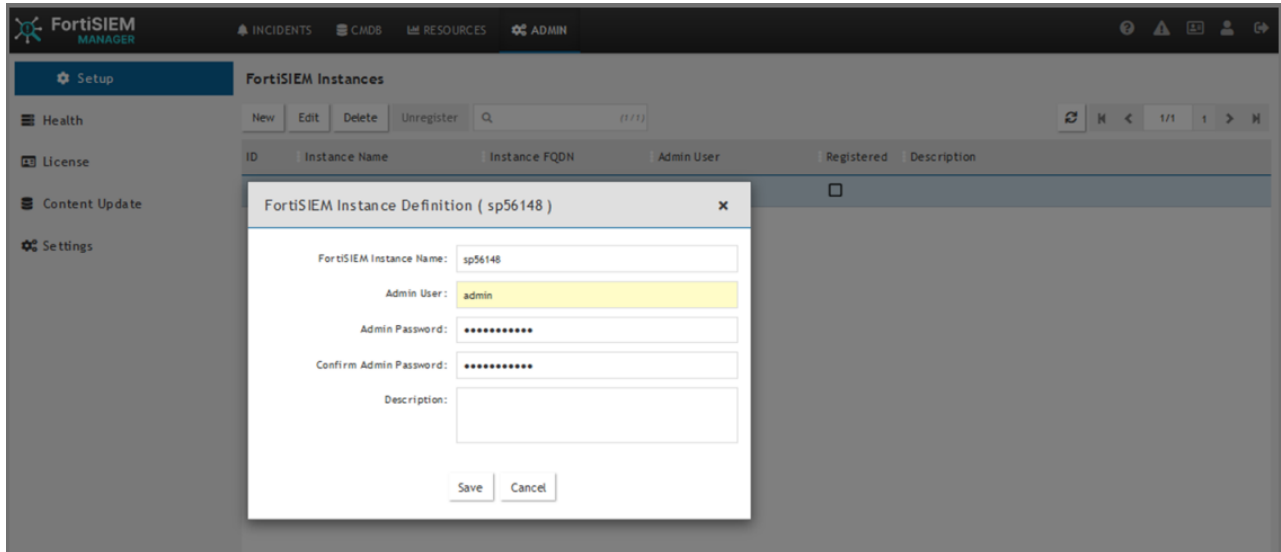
FortiSIEM MANAGER

INCIDENTS CMDB RESOURCES ADMIN

Setup
Health
License
Content Update
Settings

FortiSIEM Instances

New Edit Delete Unregister (1/1)

1/1 1

| ID | Instance Name | Instance FQDN | Admin User | Registered | Description |
|---|---|---|---|---|---|

FortiSIEM Instance Definition ( sp56148 ) ×

FortiSIEM Instance Name: sp56148
Admin User: admin
Admin Password: ••••••••••••
Confirm Admin Password: ••••••••••••
Description:

Save Cancel